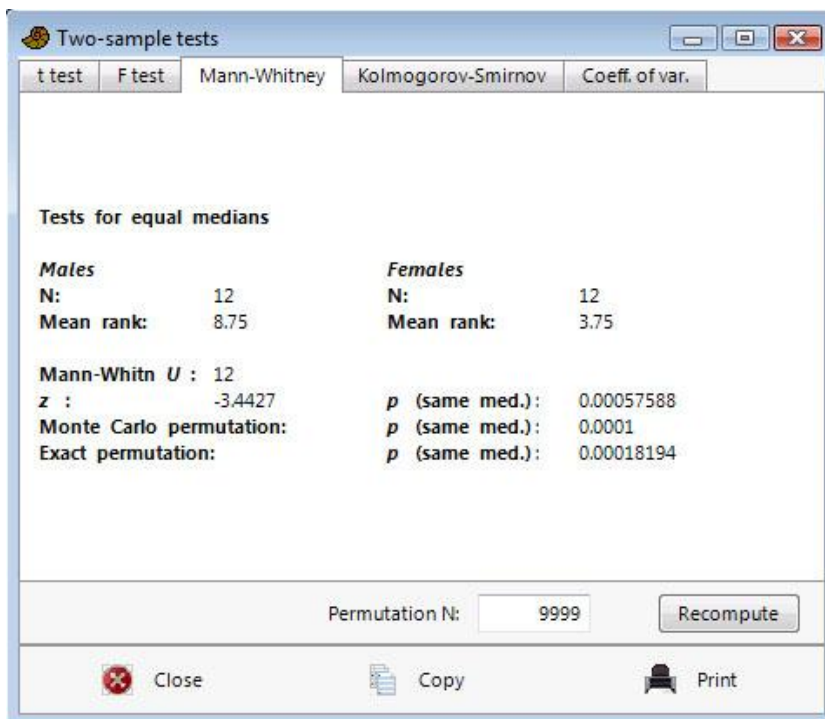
Two-sample tests

t test | F test | Mann-Whitney | Kolmogorov-Smirnov | Coeff. of var.

Tests for equal medians

| *Males* | | *Females* | |
|---|---|---|---|
| N: | 12 | N: | 12 |
| Mean rank: | 8.75 | Mean rank: | 3.75 |

Mann-Whitn *U* : 12
z : -3.4427 *p* (same med.): 0.00057588
Monte Carlo permutation: *p* (same med.): 0.0001
Exact permutation: *p* (same med.): 0.00018194

Permutation N: 9999 Recompute

Close Copy Print